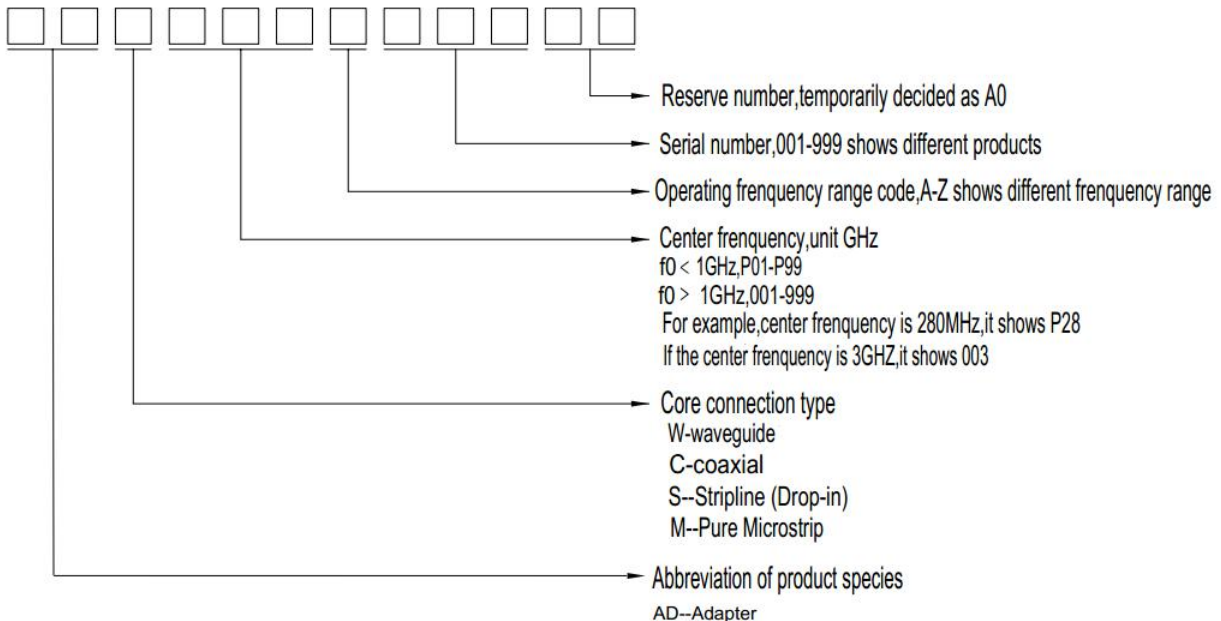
Reserve number,temporarily decided as A0

Serial number,001-999 shows different products

Operating frenquency range code,A-Z shows different frenquency range

Center frenquency,unit GHz
f0 < 1GHz,P01-P99
f0 > 1GHz,001-999
For example,center frenquency is 280MHz,it shows P28
If the center frenquency is 3GHZ,it shows 003

Core connection type
W-waveguide
C-coaxial
S--Stripline (Drop-in)
M--Pure Microstrip

Abbreviation of product species
AD--Adapter